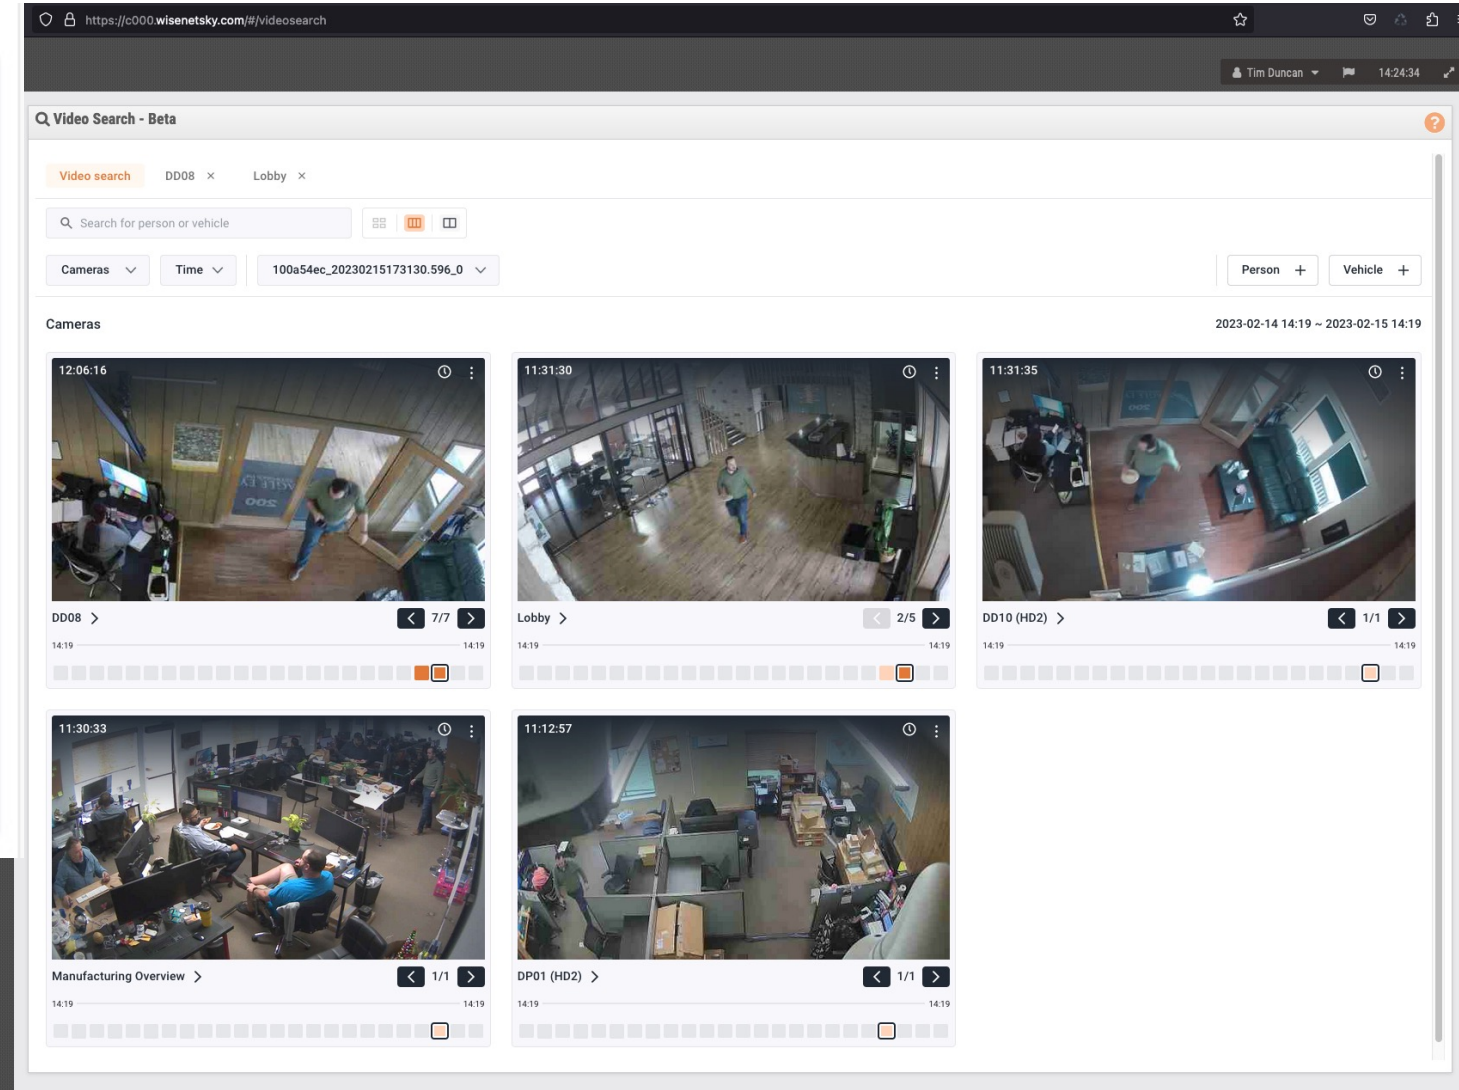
https://c000.wisenetsky.com/#/videosearch

Tim Duncan 14:24:34

Video Search - Beta

Video search DD08 × Lobby ×

Search for person or vehicle

Cameras Time 100a54ec_20230215173130.596_0

Person + Vehicle +

Cameras

2023-02-14 14:19 ~ 2023-02-15 14:19

12:06:16

DD08 > 7/7

14:19 14:19

11:31:30

Lobby > 2/5

14:19 14:19

11:31:35

DD10 (HD2) > 1/1

14:19 14:19

11:30:33

Manufacturing Overview > 1/1

14:19 14:19

11:12:57

DP01 (HD2) > 1/1

14:19 14:19